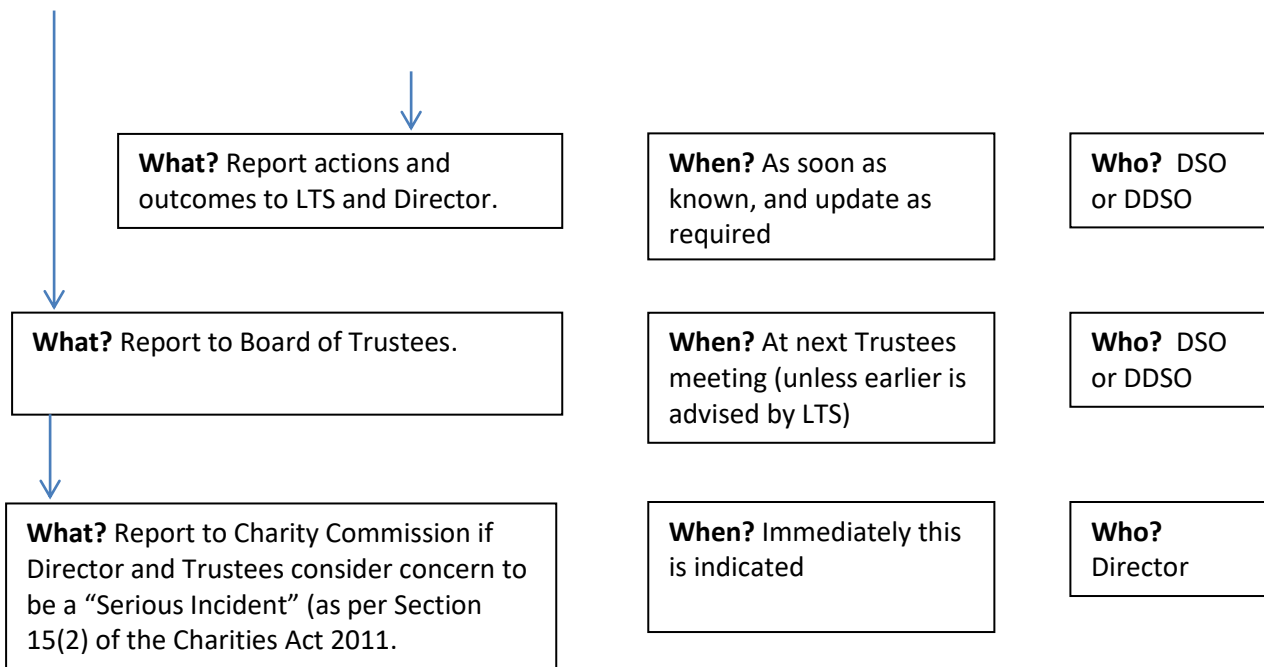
**What?** Report actions and outcomes to LTS and Director.

**When?** As soon as known, and update as required

**Who?** DSO or DDSO

**What?** Report to Board of Trustees.

**When?** At next Trustees meeting (unless earlier is advised by LTS)

**Who?** DSO or DDSO

**What?** Report to Charity Commission if Director and Trustees consider concern to be a "Serious Incident" (as per Section 15(2) of the Charities Act 2011.

**When?** Immediately this is indicated

**Who?** Director